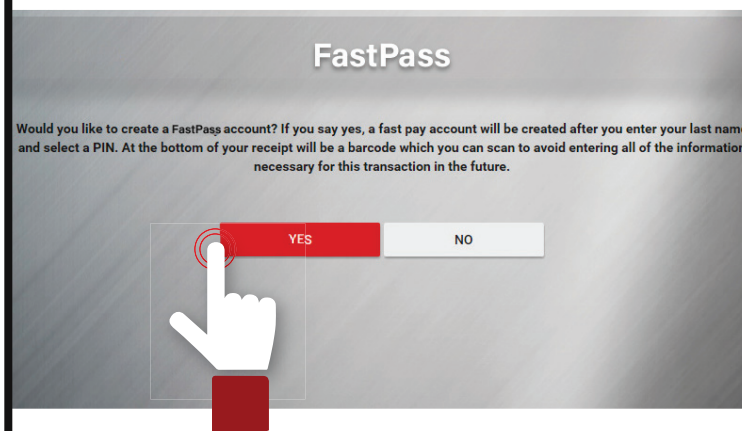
FastPass

Would you like to create a FastPass account? If you say yes, a fast pay account will be created after you enter your last name and select a PIN. At the bottom of your receipt will be a barcode which you can scan to avoid entering all of the information necessary for this transaction in the future.

YES

NO